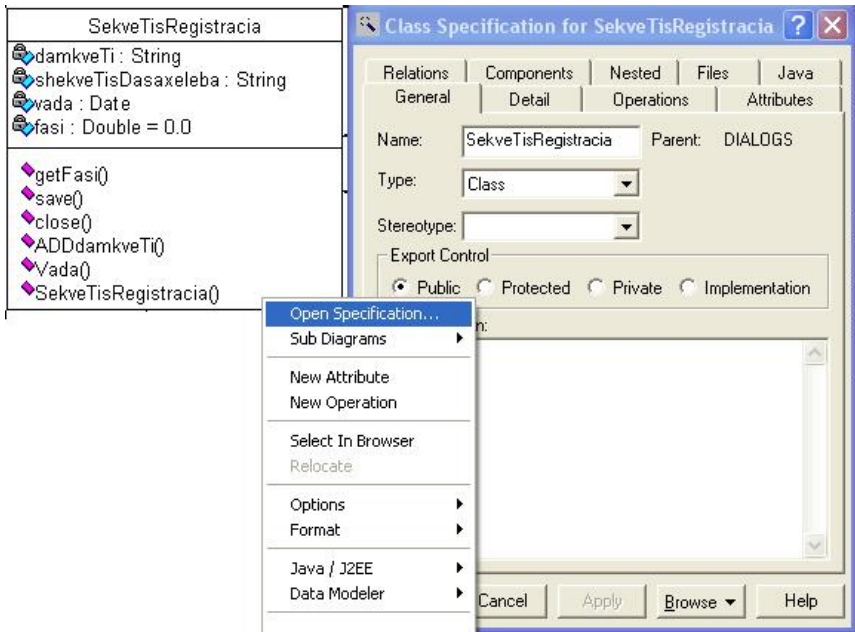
SekveTisRegistracia
damkveTi : String
shekveTisDasaxeleba : String
vada : Date
fasi : Double = 0.0
getFasi()
save()
close()
ADDdamkveTi()
Vada()
SekveTisRegistracia()

Class Specification for SekveTisRegistracia
Relations | Components | Nested | Files | Java
General | Detail | Operations | Attributes
Name: SekveTisRegistracia Parent: DIALOGS
Type: Class
Stereotype:
Export Control
Public Protected Private Implementation
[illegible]n:
Cancel Apply Browse Help

Open Specification...
Sub Diagrams
New Attribute
New Operation
Select In Browser
Relocate
Options
Format
Java / J2EE
Data Modeler